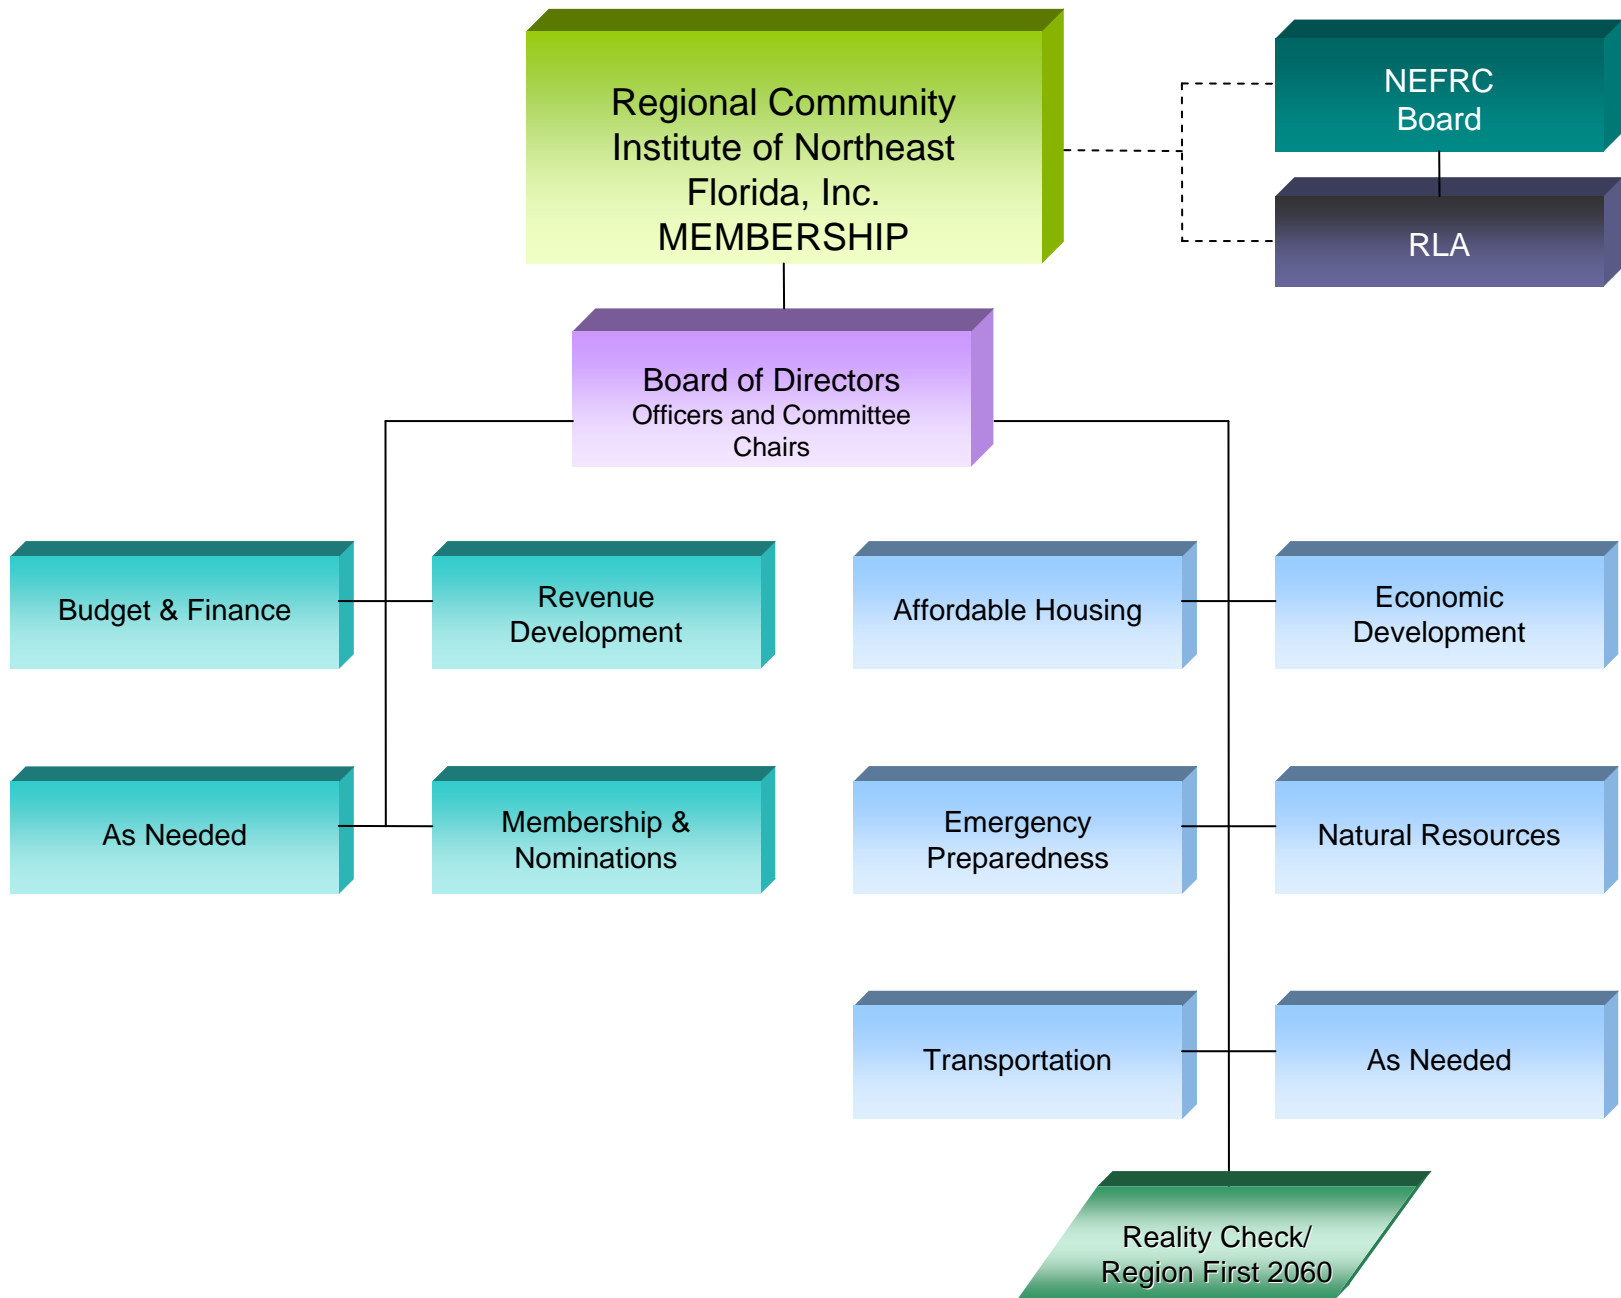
Regional Community Institute of Northeast Florida, Inc. MEMBERSHIP

NEFRC Board

RLA

Board of Directors
Officers and Committee Chairs

Budget & Finance

Revenue Development

Affordable Housing

Economic Development

As Needed

Membership & Nominations

Emergency Preparedness

Natural Resources

Transportation

As Needed

Reality Check/ Region First 2060